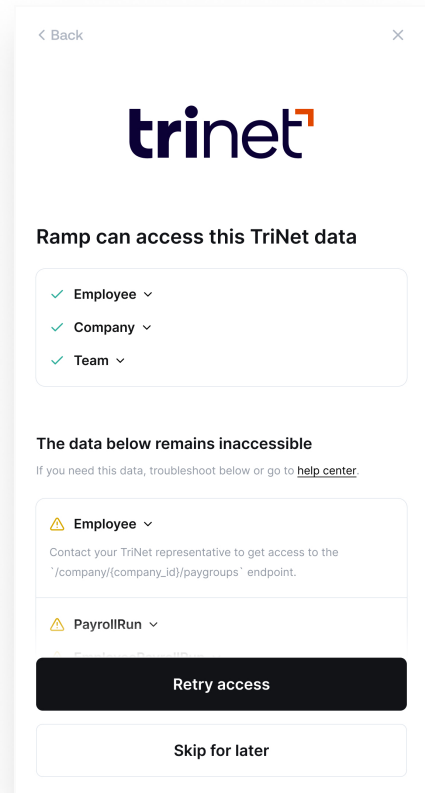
< Back

×

trinet

Ramp can access this TriNet data

Employee

Company

Team

The data below remains inaccessible

If you need this data, troubleshoot below or go to help center.

Employee

Contact your TriNet representative to get access to the `/company/{company_id}/paygroups` endpoint.

PayrollRun

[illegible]

Retry access

Skip for later